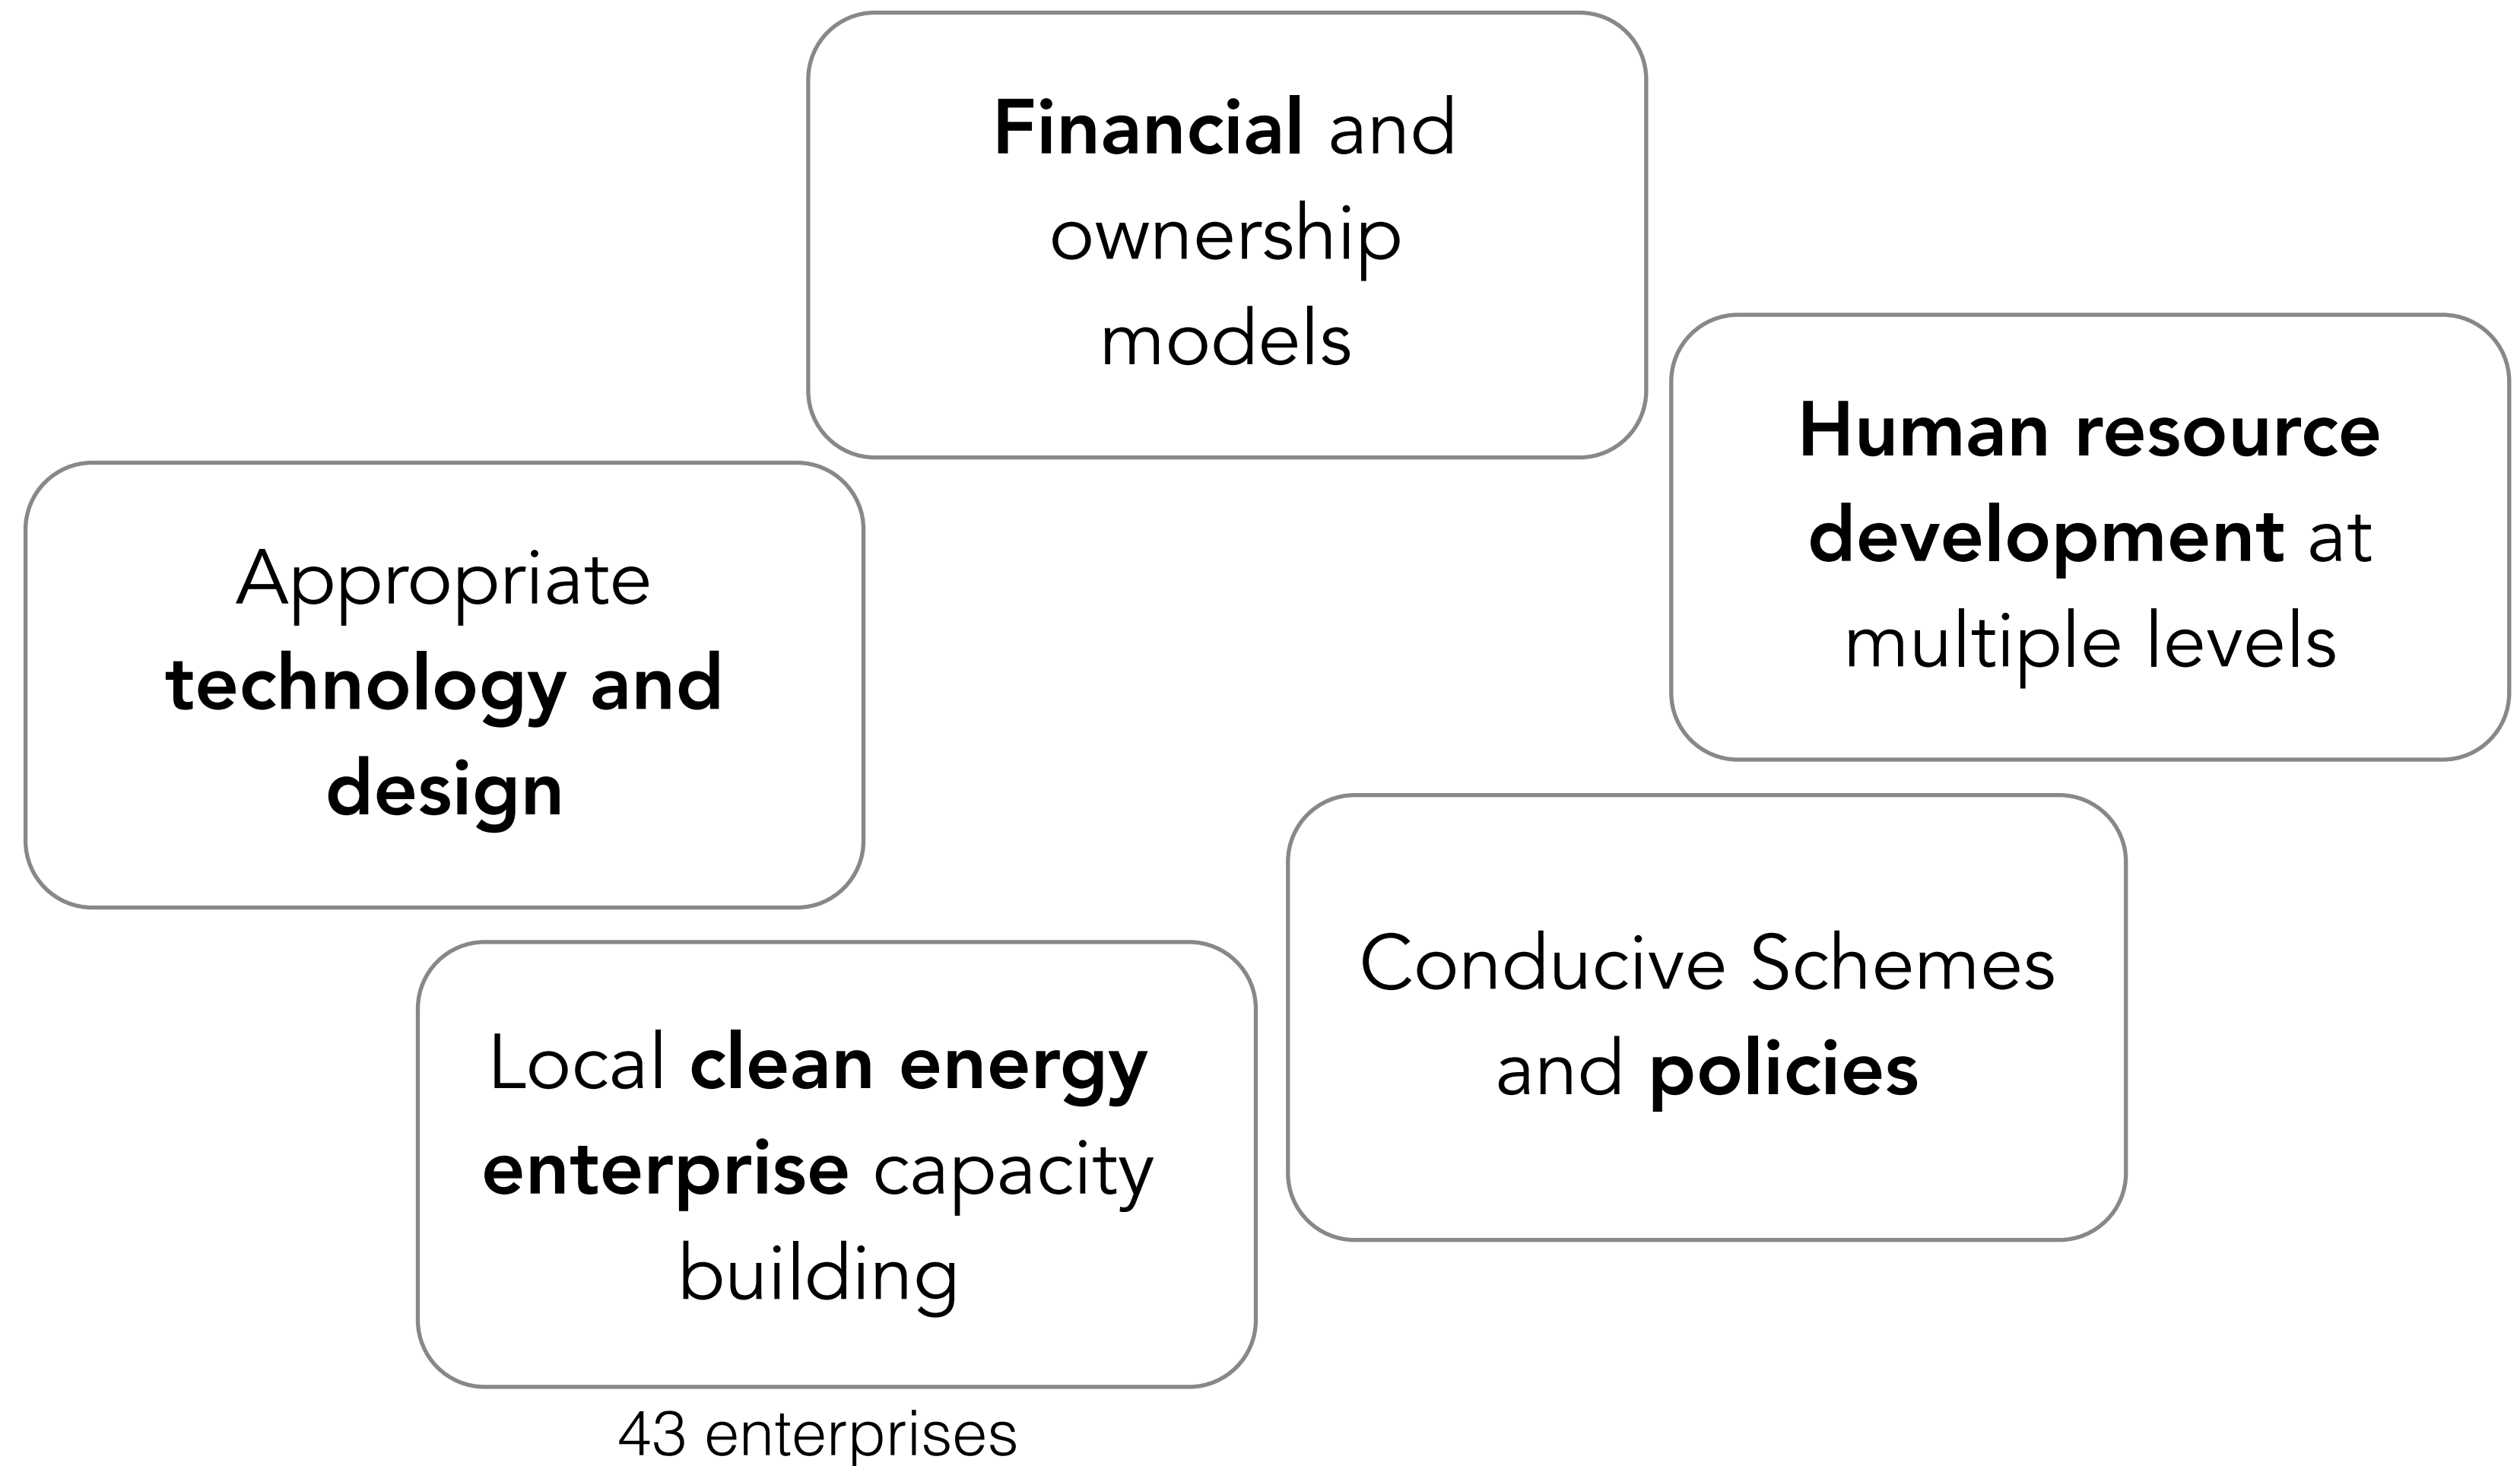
Financial and ownership models

Human resource development at multiple levels

Appropriate technology and design

Conducive Schemes and policies

Local clean energy enterprise capacity building

43 enterprises